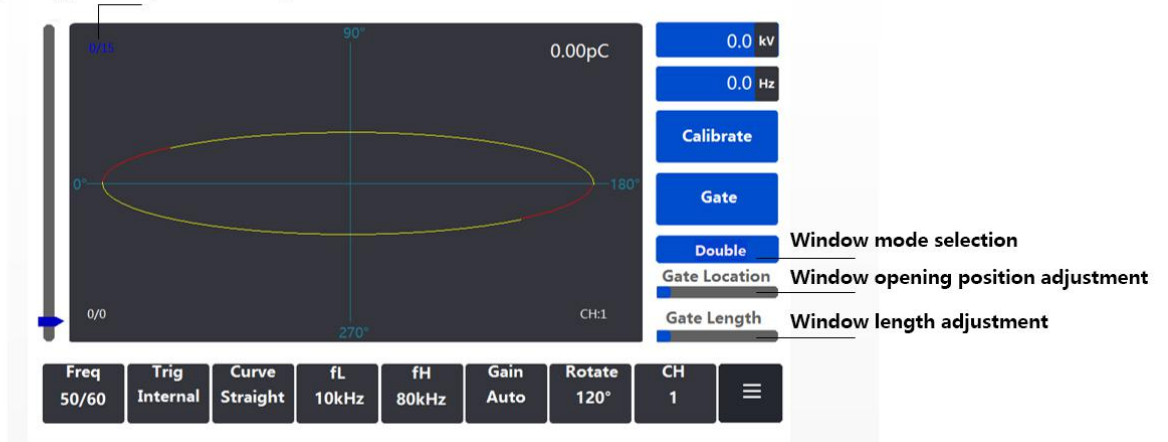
0/15

90°

0.00pC

0°

180°

0/0

CH:1

270°

0.0 kV

0.0 Hz

Calibrate

Gate

Double

Window mode selection

Gate Location

Window opening position adjustment

Gate Length

Window length adjustment

| Freq | Trig | Curve | fL | fH | Gain | Rotate | CH | ≡ |
|---|---|---|---|---|---|---|---|---|
| 50/60 | Internal | Straight | 10kHz | 80kHz | Auto | 120° | 1 | |